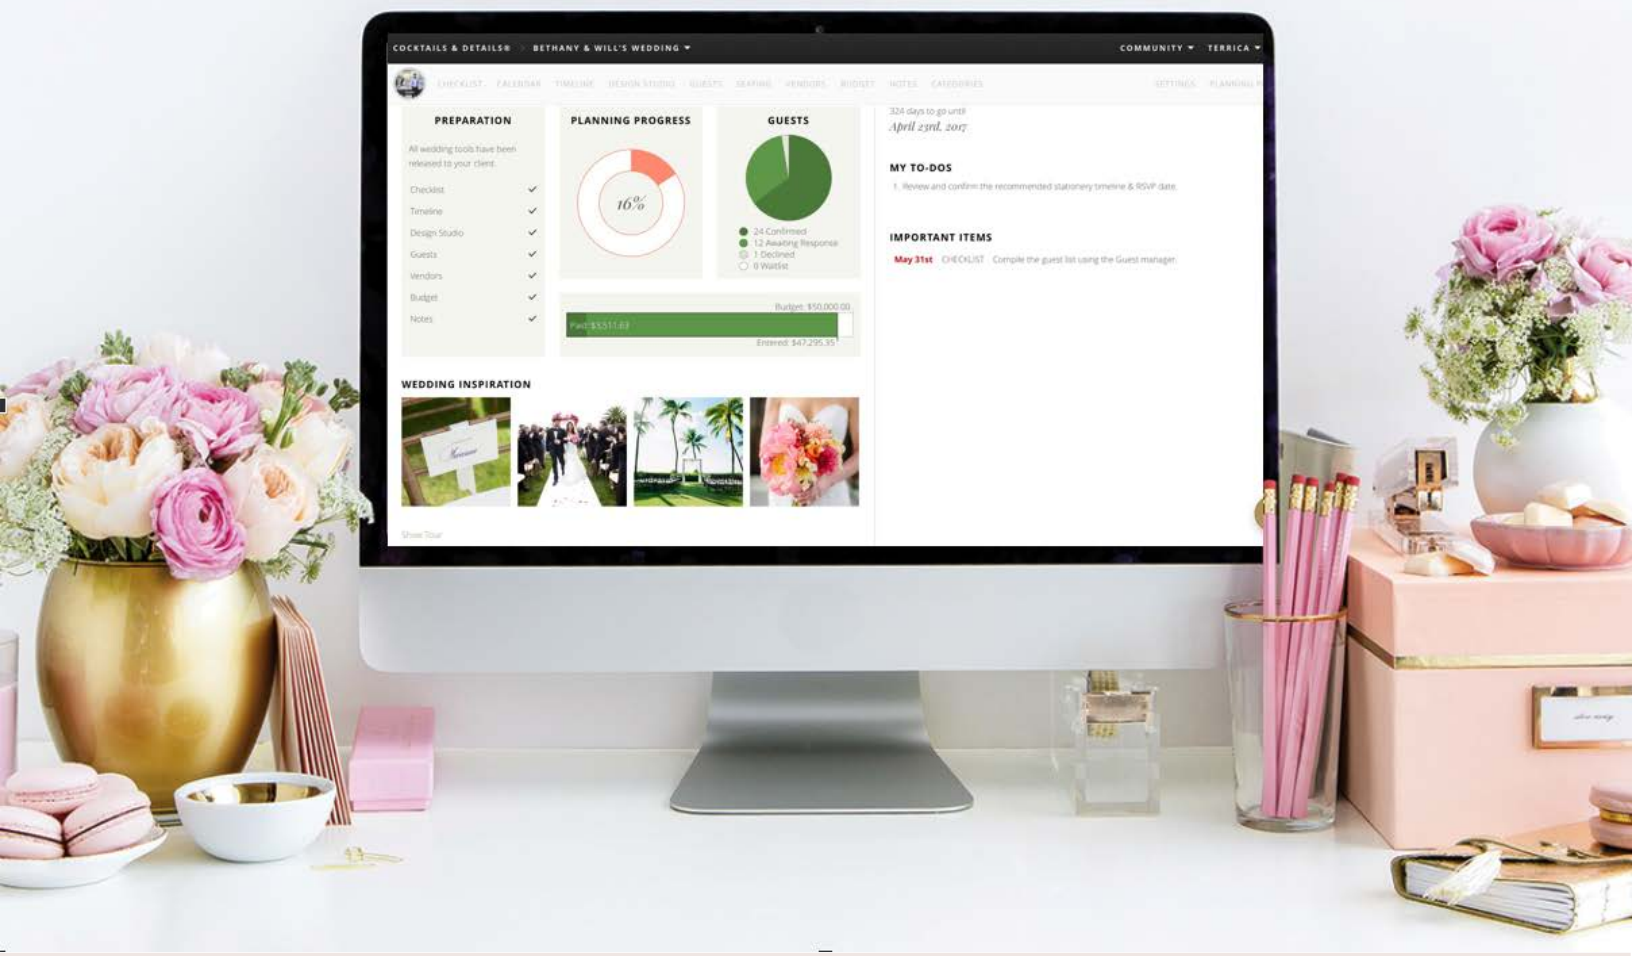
COCKTAILS & DETAILS® > BETHANY & WILL'S WEDDING ▾

COMMUNITY ▾ TERRICA ▾

CHECKLIST CALENDAR TIMELINE DESIGN STUDIO GUESTS SEATING VENDORS BUDGET NOTES CATEGORIES

SETTINGS PLANNING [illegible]

PREPARATION

All wedding tools have been released to your client.

Checklist ✓
Timeline ✓
Design Studio ✓
Guests ✓
Vendors ✓
Budget ✓
Notes ✓

PLANNING PROGRESS

16%

GUESTS

24 Confirmed
12 Awaiting Response
1 Declined
0 Waitlist

Budget: $50,000.00
Paid: $3,511.63
Entered: $47,295.35

324 days to go until
April 23rd, 2017

MY TO-DOS

1. Review and confirm the recommended stationery timeline & RSVP date.

IMPORTANT ITEMS

May 31st CHECKLIST Compile the guest list using the Guest manager.

WEDDING INSPIRATION

Show Tour